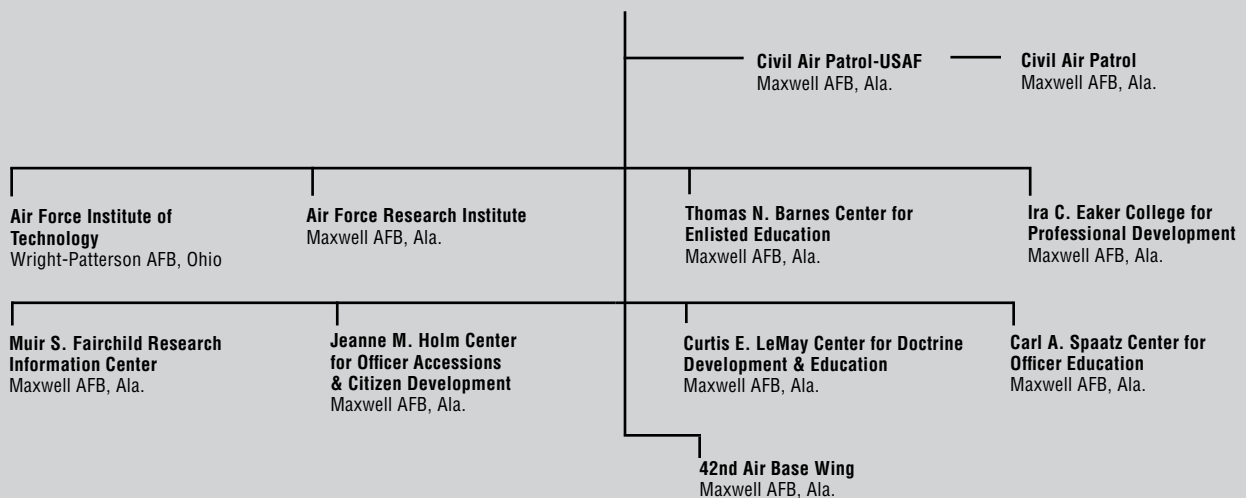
Civil Air Patrol-USAF
Maxwell AFB, Ala.

Civil Air Patrol
Maxwell AFB, Ala.

Air Force Institute of Technology
Wright-Patterson AFB, Ohio

Air Force Research Institute
Maxwell AFB, Ala.

Thomas N. Barnes Center for Enlisted Education
Maxwell AFB, Ala.

Ira C. Eaker College for Professional Development
Maxwell AFB, Ala.

Muir S. Fairchild Research Information Center
Maxwell AFB, Ala.

Jeanne M. Holm Center for Officer Accessions & Citizen Development
Maxwell AFB, Ala.

Curtis E. LeMay Center for Doctrine Development & Education
Maxwell AFB, Ala.

Carl A. Spaatz Center for Officer Education
Maxwell AFB, Ala.

42nd Air Base Wing
Maxwell AFB, Ala.